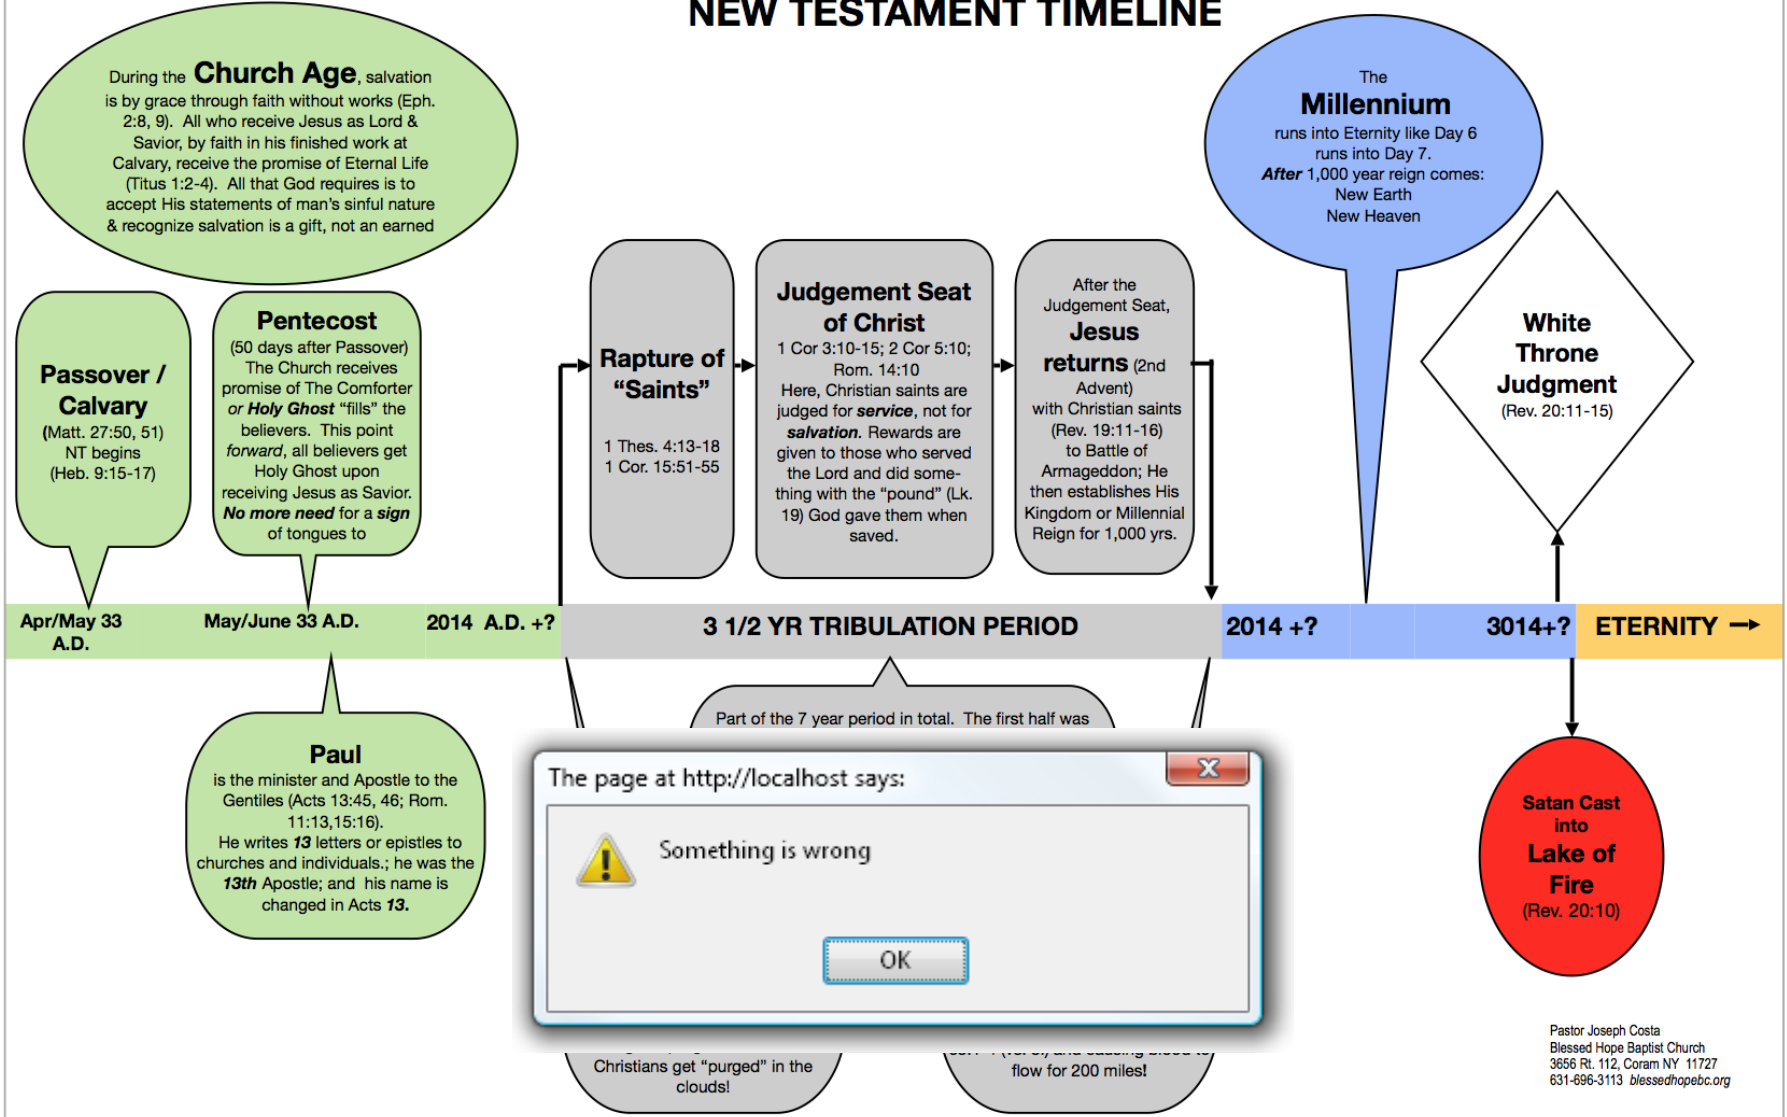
NEW TESTAMENT TIMELINE

During the Church Age, salvation is by grace through faith without works (Eph. 2:8, 9). All who receive Jesus as Lord & Savior, by faith in his finished work at Calvary, receive the promise of Eternal Life (Titus 1:2-4). All that God requires is to accept His statements of man's sinful nature & recognize salvation is a gift, not an earned

The Millennium runs into Eternity like Day 6 runs into Day 7. After 1,000 year reign comes: New Earth New Heaven

Passover / Calvary (Matt. 27:50, 51) NT begins (Heb. 9:15-17)

Pentecost (50 days after Passover) The Church receives promise of The Comforter or Holy Ghost "fills" the believers. This point forward, all believers get Holy Ghost upon receiving Jesus as Savior. No more need for a sign of tongues to

Rapture of "Saints"

1 Thes. 4:13-18
1 Cor. 15:51-55

Judgement Seat of Christ
1 Cor 3:10-15; 2 Cor 5:10; Rom. 14:10
Here, Christian saints are judged for service, not for salvation. Rewards are given to those who served the Lord and did something with the "pound" (Lk. 19) God gave them when saved.

After the Judgement Seat, Jesus returns (2nd Advent) with Christian saints (Rev. 19:11-16) to Battle of Armageddon; He then establishes His Kingdom or Millennial Reign for 1,000 yrs.

White Throne Judgment (Rev. 20:11-15)

| Apr/May 33 A.D. | May/June 33 A.D. | 2014 A.D. +? | 3 1/2 YR TRIBULATION PERIOD | 2014 +? | | 3014+? | ETERNITY → |
|---|---|---|---|---|---|---|---|

Part of the 7 year period in total. The first half was

Paul
is the minister and Apostle to the Gentiles (Acts 13:45, 46; Rom. 11:13,15:16).
He writes 13 letters or epistles to churches and individuals.; he was the 13th Apostle; and his name is changed in Acts 13.

The page at http://localhost says:
Something is wrong
OK

Satan Cast into Lake of Fire (Rev. 20:10)

Christians get "purged" in the clouds!

flow for 200 miles!

Pastor Joseph Costa
Blessed Hope Baptist Church
3656 Rt. 112, Coram NY 11727
631-696-3113 blessedhopebc.org